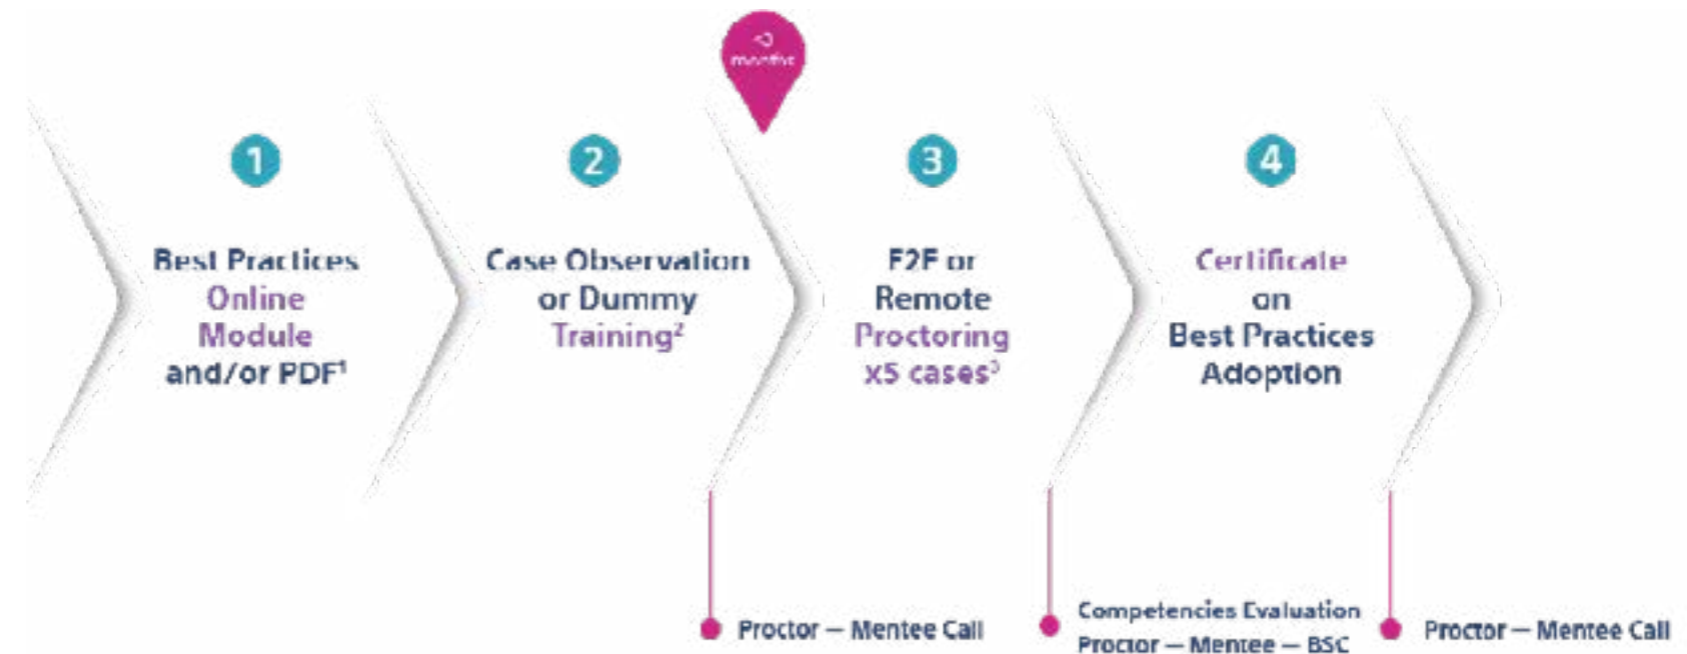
<3 months

1
Best Practices Online Module and/or PDF¹

2
Case Observation or Dummy Training²

3
F2F or Remote Proctoring x5 cases³

4
Certificate on Best Practices Adoption

Proctor — Mentee Call

Competencies Evaluation
Proctor — Mentee — BSC

Proctor — Mentee Call